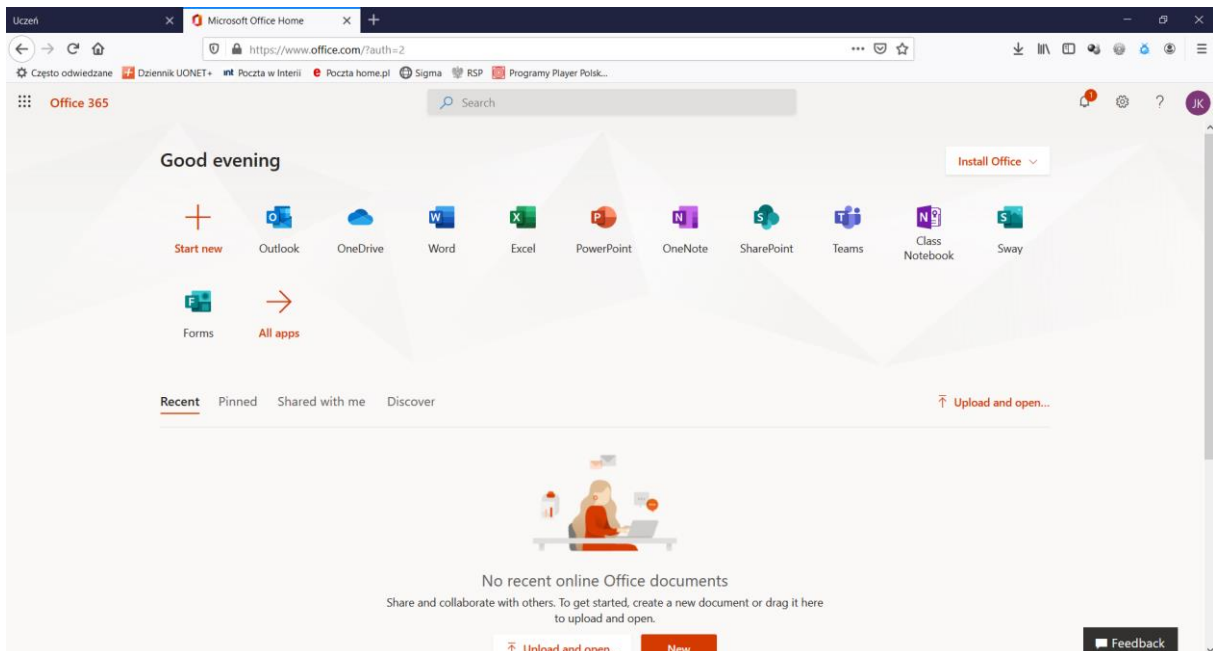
Uczeń

Microsoft Office Home

https://www.office.com/?auth=2

Często odwiedzane  Dziennik UONET+  Poczta w Interii  Poczta home.pl  Sigma  RSP  Programy Player Polsk...

Office 365

Search

JK

Good evening

Install Office

Start new
Outlook
OneDrive
Word
Excel
PowerPoint
OneNote
SharePoint
Teams
Class Notebook
Sway
Forms
All apps

Recent  Pinned  Shared with me  Discover

Upload and open...

No recent online Office documents

Share and collaborate with others. To get started, create a new document or drag it here to upload and open.

Upload and open  New

Feedback